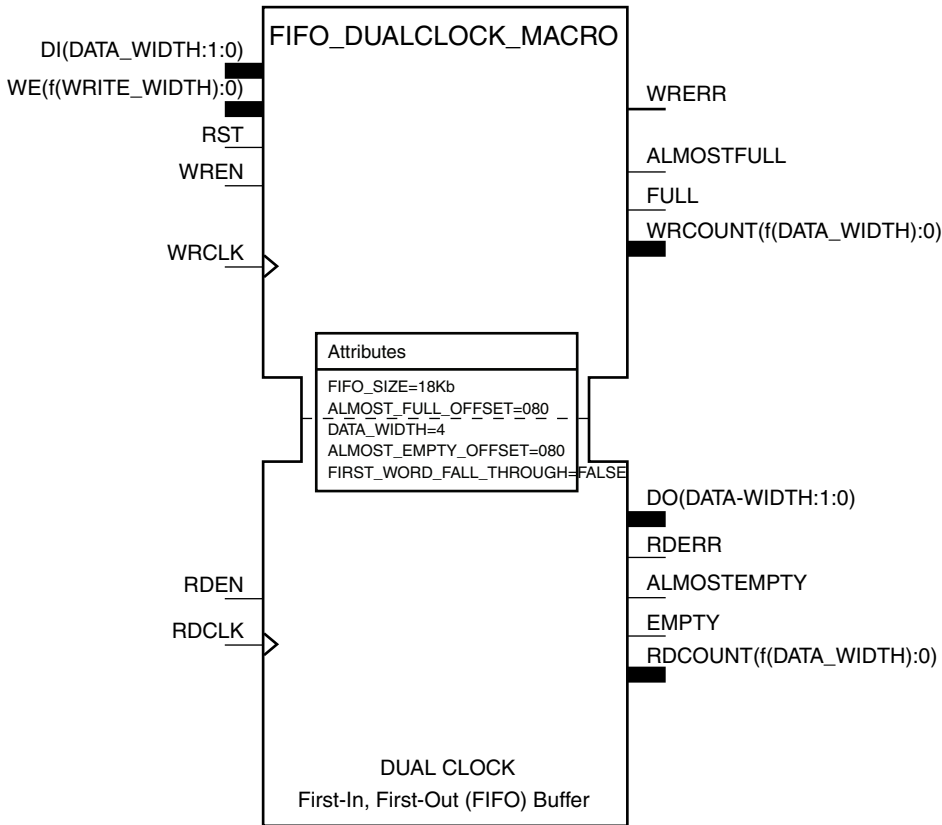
FIFO_DUALCLOCK_MACRO

DI(DATA_WIDTH:1:0)
WE(f(WRITE_WIDTH):0)
RST
WREN
WRCLK

WRERR
ALMOSTFULL
FULL
WRCOUNT(f(DATA_WIDTH):0)

Attributes
FIFO_SIZE=18Kb
ALMOST_FULL_OFFSET=080
DATA_WIDTH=4
ALMOST_EMPTY_OFFSET=080
FIRST_WORD_FALL_THROUGH=FALSE

DO(DATA-WIDTH:1:0)
RDERR
ALMOSTEMPTY
EMPTY
RDCOUNT(f(DATA_WIDTH):0)

RDEN
RDCLK

DUAL CLOCK
First-In, First-Out (FIFO) Buffer